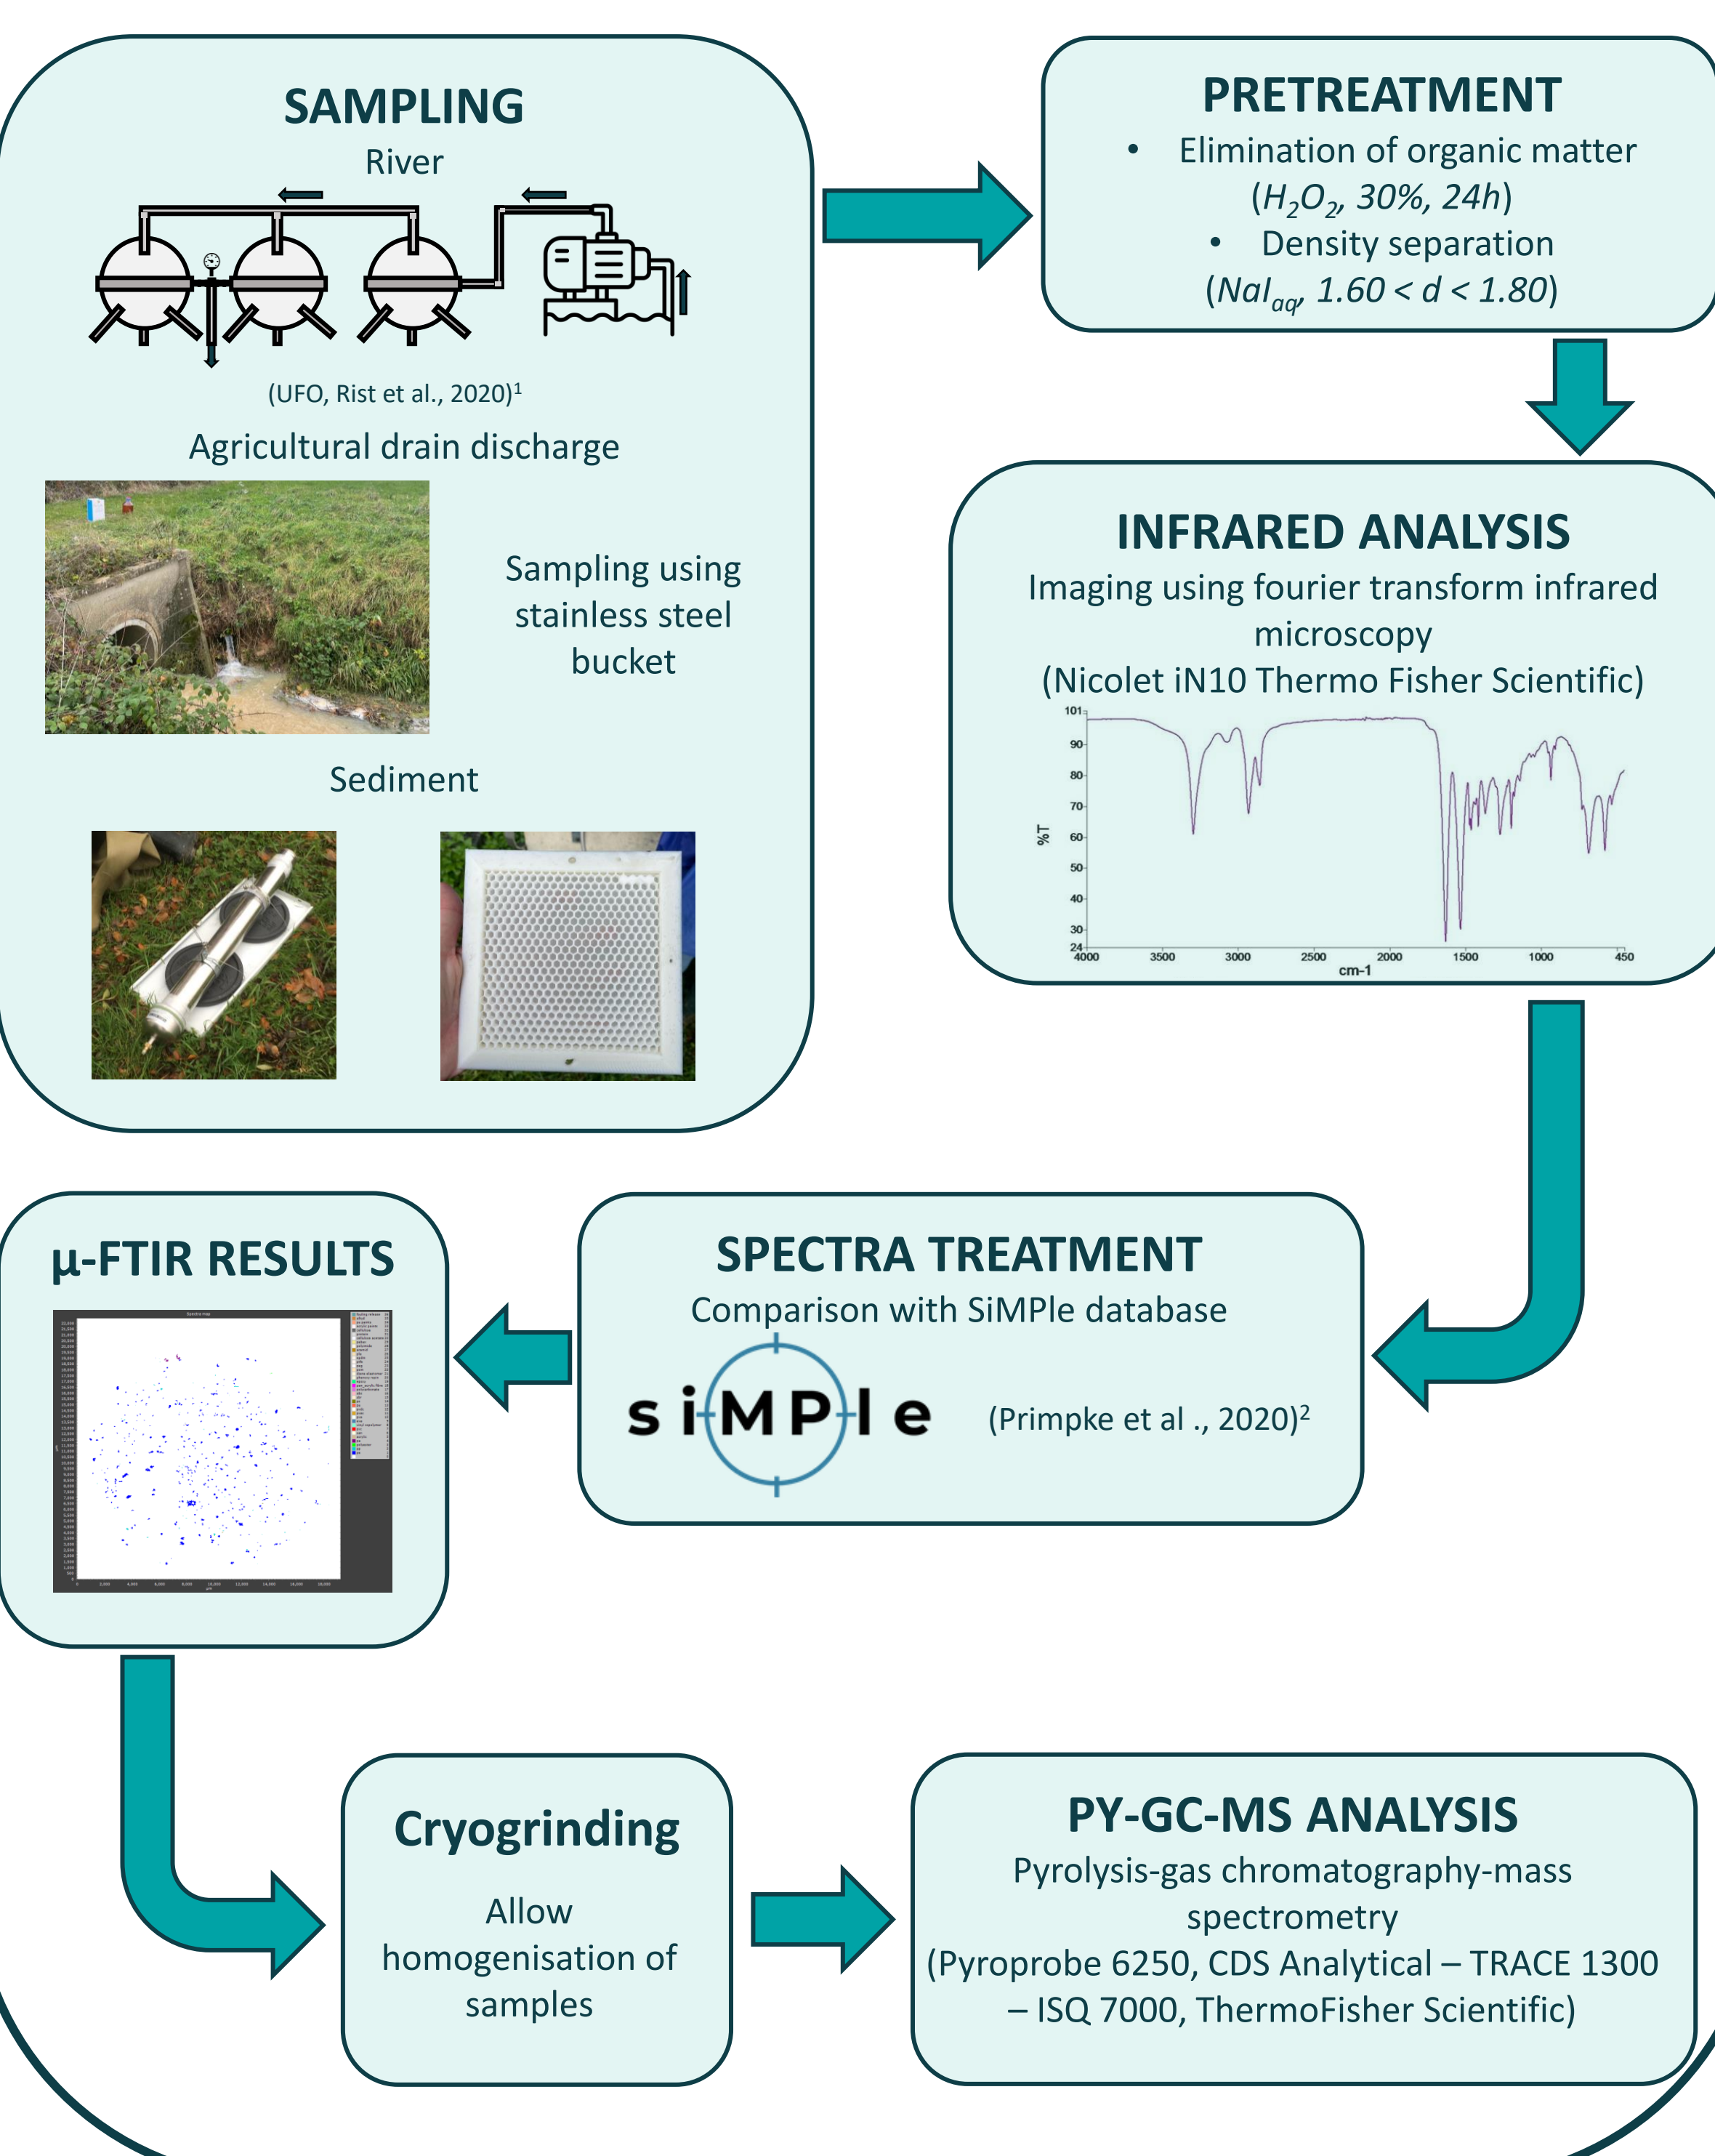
SAMPLING

River

(UFO, Rist et al., 2020)$^1$

Agricultural drain discharge

Sampling using stainless steel bucket

Sediment

PRETREATMENT

• Elimination of organic matter ($H_2O_2$, 30%, 24h)

• Density separation ($NaI_{aq}$, 1.60 < d < 1.80)

INFRARED ANALYSIS

Imaging using fourier transform infrared microscopy

(Nicolet iN10 Thermo Fisher Scientific)

101
90
80
70
60
50
40
30
24
%T
4000 3500 3000 2500 2000 1500 1000 450
cm-1

μ-FTIR RESULTS

SPECTRA TREATMENT

Comparison with SiMPle database

siMPle

(Primpke et al ., 2020)$^2$

Cryogrinding

Allow homogenisation of samples

PY-GC-MS ANALYSIS

Pyrolysis-gas chromatography-mass spectrometry

(Pyroprobe 6250, CDS Analytical – TRACE 1300 – ISQ 7000, ThermoFisher Scientific)